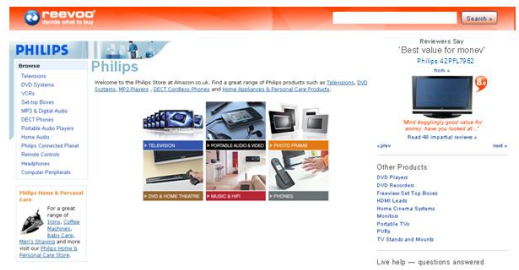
reevoo
decide what to buy

Search »

PHILIPS

Philips

Browse
Televisions
DVD Systems
VCRs
Set-top Boxes
MP3 & Digital Audio
DECT Phones
Portable Audio Players
Home Audio
Philips Connected Planet
Remote Controls
Headphones
Computer Peripherals

Philips Home & Personal Care

For a great range of Irons, Coffee Machines, Baby Care, Men's Shaving and more visit our Philips Home & Personal Care Store.

Welcome to the Philips Store at Amazon.co.uk. Find a great range of Philips products such as Televisions, DVD Systems, MP3 Players, DECT Cordless Phones and Home Appliances & Personal Care Products.

TELEVISION
PORTABLE AUDIO & VIDEO
PHOTO FRAME
DVD & HOME THEATRE
MUSIC & HIFI
PHONES

Reviewers Say
'Best value for money'
Philips 42PFL7962
from »

8.8

'Mind bogglingly good value for money, have you looked at...'
Read 46 impartial reviews »

«prev
next »

Other Products
DVD Players
DVD Recorders
Freeview Set Top Boxes
HDMI Leads
Home Cinema Systems
Monitors
Portable TVs
PVRs
TV Stands and Mounts

Live help — questions answered